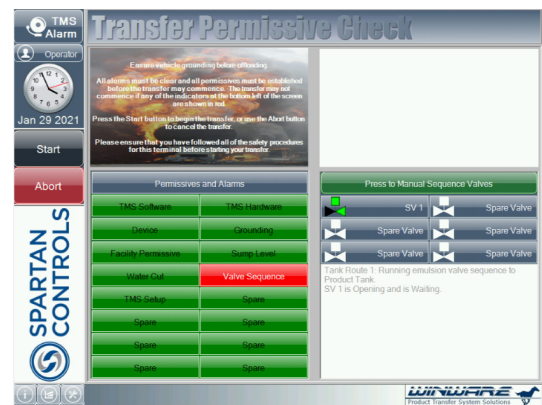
TMS Alarm

Operator

Jan 29 2021

Start

Abort

SPARTAN CONTROLS

Transfer Permissive Check

Ensure vehicle grounding before offloading.

All alarms must be clear and all permissives must be established before the transfer may commence. The transfer may not commence if any of the indicators at the bottom left of the screen are shown in red.

Press the Start button to begin the transfer, or use the Abort button to cancel the transfer.

Please ensure that you have followed all of the safety procedures for this terminal before starting your transfer.

Permissives and Alarms

| | |
|---|---|
| TMS Software | TMS Hardware |
| Device | Grounding |
| Facility Permissive | Sump Level |
| Water Cut | Valve Sequence |
| TMS Setup | Spare |
| Spare | Spare |
| Spare | Spare |
| Spare | Spare |

Press to Manual Sequence Valves

| | |
|---|---|
| SV 1 | Spare Valve |
| Spare Valve | Spare Valve |
| Spare Valve | Spare Valve |

Tank Route 1: Running emulsion valve sequence to Product Tank.
SV 1 is Opening and is Waiting.

WINWARE
Product Transfer System Solutions